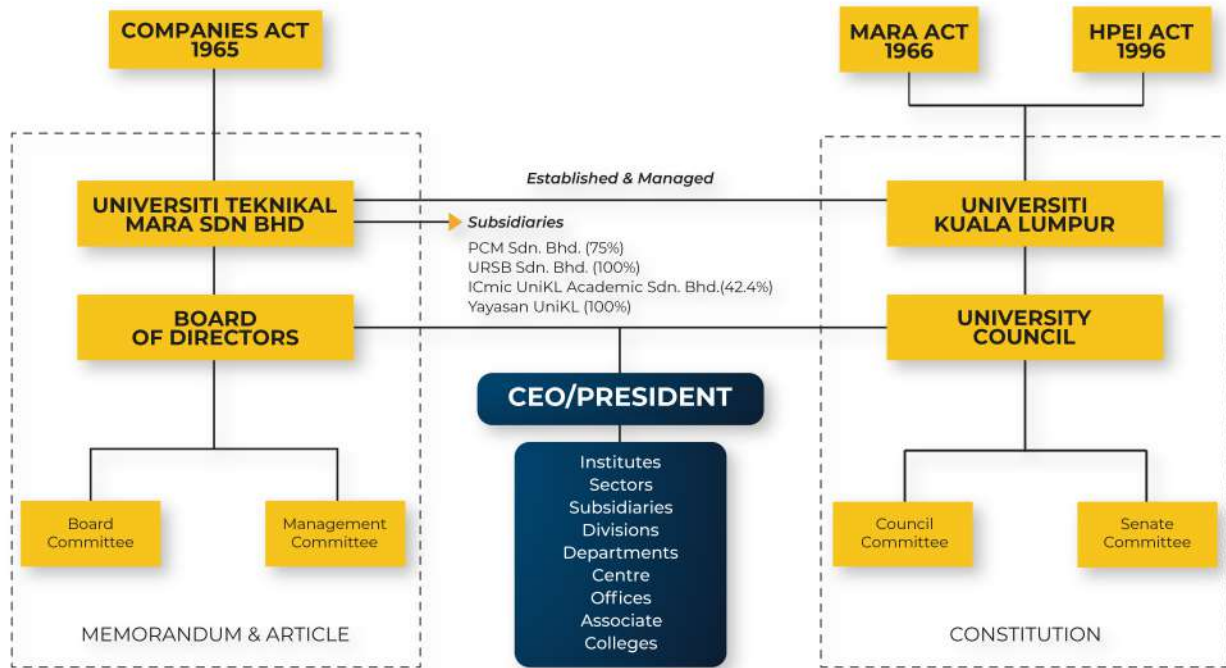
COMPANIES ACT 1965

MARA ACT 1966

HPEI ACT 1996

Established & Managed

UNIVERSITI TEKNIKAL MARA SDN BHD

Subsidiaries
PCM Sdn. Bhd. (75%)
URSB Sdn. Bhd. (100%)
ICmic UniKL Academic Sdn. Bhd.(42.4%)
Yayasan UniKL (100%)

UNIVERSITI KUALA LUMPUR

BOARD OF DIRECTORS

UNIVERSITY COUNCIL

CEO/PRESIDENT

Institutes
Sectors
Subsidiaries
Divisions
Departments
Centre
Offices
Associate
Colleges

Board Committee

Management Committee

Council Committee

Senate Committee

MEMORANDUM & ARTICLE

CONSTITUTION